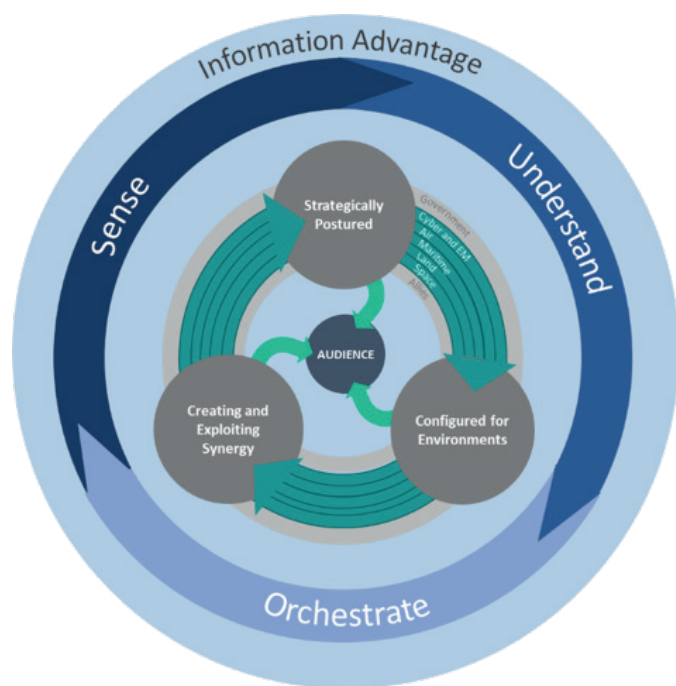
Information Advantage

Sense

Understand

Orchestrate

Strategically Postured

Government
Cyber and EM
Air
Maritime
Land
Space
Allies

AUDIENCE

Creating and Exploiting Synergy

Configured for Environments